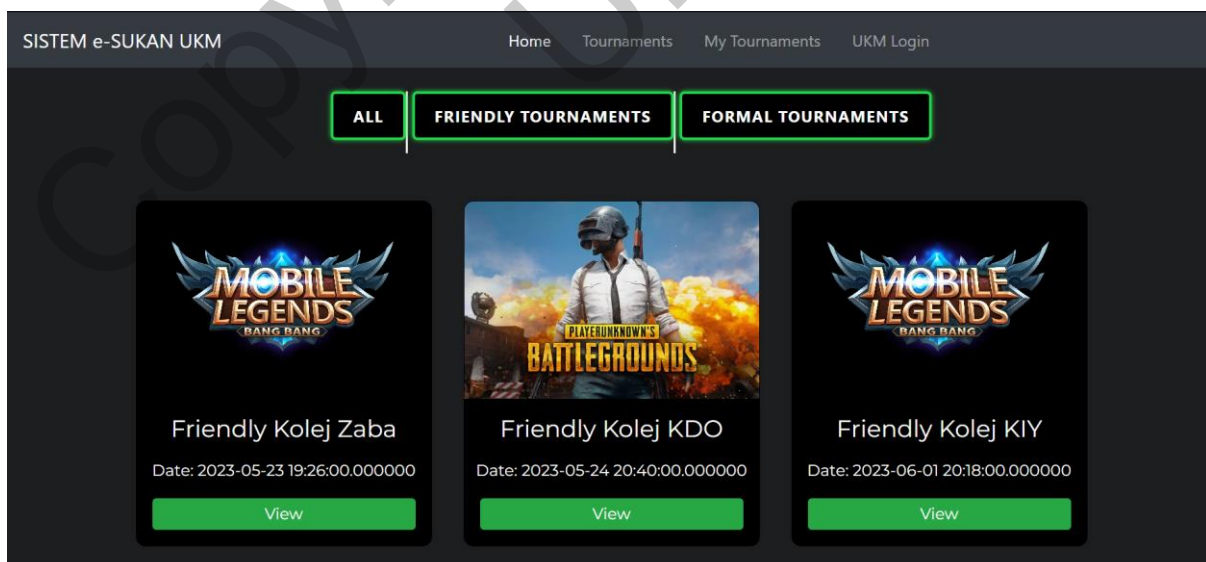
SISTEM e-SUKAN UKM

Home Tournaments My Tournaments UKM Login

ALL FRIENDLY TOURNAMENTS FORMAL TOURNAMENTS

MOBILE LEGENDS BANG BANG

Friendly Kolej Zaba

Date: 2023-05-23 19:26:00.000000

View

PLAYERUNKNOWN'S BATTLEGROUNDS

Friendly Kolej KDO

Date: 2023-05-24 20:40:00.000000

View

MOBILE LEGENDS BANG BANG

Friendly Kolej KIY

Date: 2023-06-01 20:18:00.000000

View